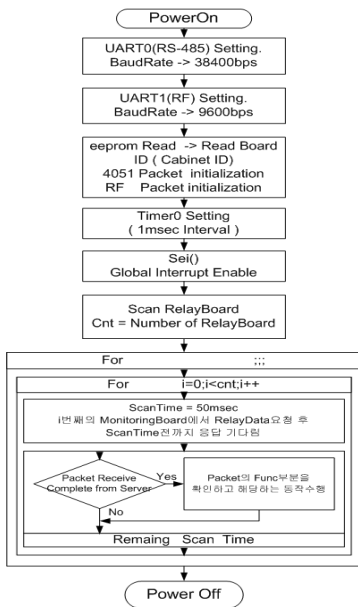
PowerOn

UART0(RS-485) Setting.
BaudRate -> 38400bps

UART1(RF) Setting.
BaudRate -> 9600bps

eeprom Read -> Read Board ID ( Cabinet ID)
4051 Packet initialization
RF Packet initialization

Timer0 Setting
( 1msec Interval )

Sei()
Global Interrupt Enable

Scan RelayBoard
Cnt = Number of RelayBoard

For ;;;

For i=0;i<cnt;i++

ScanTime = 50msec
i번째의 MonitoringBoard에서 RelayData요청 후 ScanTime전까지 응답 기다림

Packet Receive Complete from Server

Yes

No

Packet의 Func부분을 확인하고 해당하는 동작수행

Remaing Scan Time

Power Off